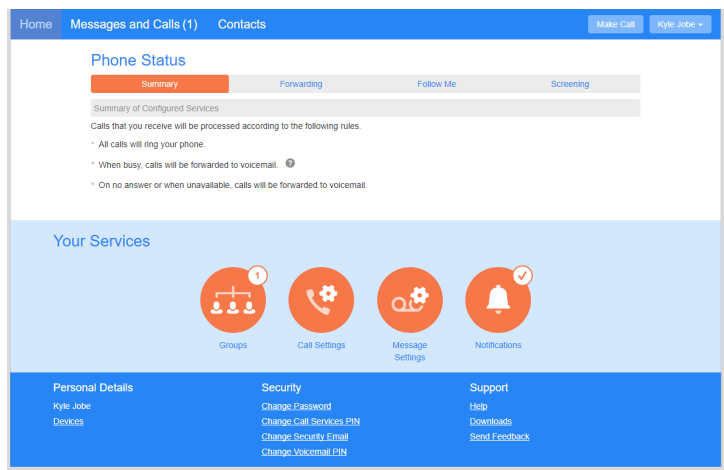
Home Messages and Calls (1) Contacts

Make Call Kyle Jobe

Phone Status

| Summary | Forwarding | Follow Me | Screening |
|---|---|---|---|

Summary of Configured Services

Calls that you receive will be processed according to the following rules.

* All calls will ring your phone.

* When busy, calls will be forwarded to voicemail. ?

* On no answer or when unavailable, calls will be forwarded to voicemail.

Your Services

1

Groups

Call Settings

Message Settings

Notifications

Personal Details

Kyle Jobe

Devices

Security

Change Password

Change Call Services PIN

Change Security Email

Change Voicemail PIN

Support

Help

Downloads

Send Feedback